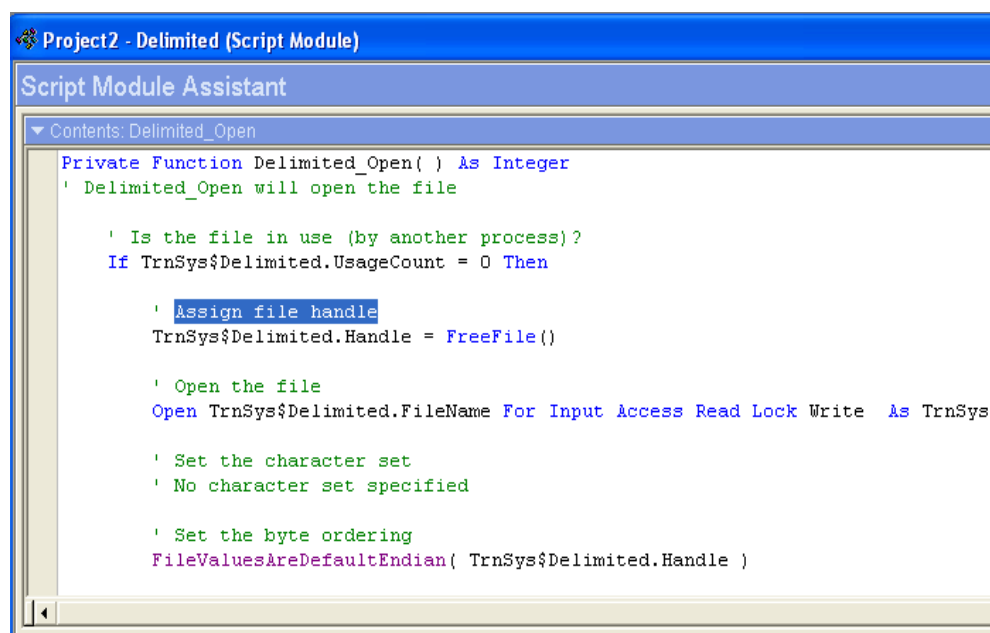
Project2 - Delimited (Script Module)

Script Module Assistant

Contents: Delimited_Open

Private Function Delimited_Open( ) As Integer
' Delimited_Open will open the file

' Is the file in use (by another process)?
If TrnSys$Delimited.UsageCount = 0 Then

' Assign file handle
TrnSys$Delimited.Handle = FreeFile()

' Open the file
Open TrnSys$Delimited.FileName For Input Access Read Lock Write As TrnSys

' Set the character set
' No character set specified

' Set the byte ordering
FileValuesAreDefaultEndian( TrnSys$Delimited.Handle )